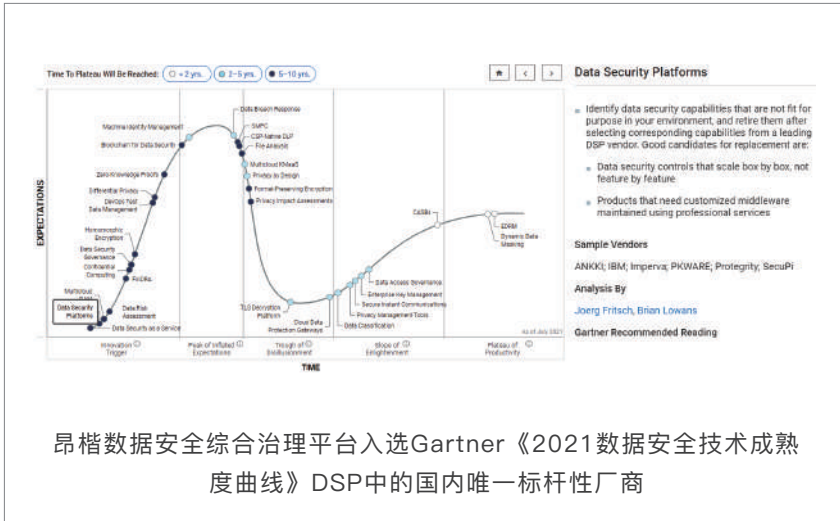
Time To Plateau Will Be Reached: ○ < 2 yrs. ◎ 2–5 yrs. ● 5–10 yrs.

Data Security Platforms

- Identify data security capabilities that are not fit for purpose in your environment, and retire them after selecting corresponding capabilities from a leading DSP vendor. Good candidates for replacement are:
 - Data security controls that scale box by box, not feature by feature
 - Products that need customized middleware maintained using professional services

Sample Vendors

ANKKI; IBM; Imperva; PKWARE; Protegrity; SecuPi

Analysis By

Joerg Fritsch, Brian Lowans

Gartner Recommended Reading

EXPECTATIONS

Data Breach Response
Machine Identity Management
SSPC
CSP-Native DLP
Blockchain for Data Security
File Analysis
Multicloud KMaaS
Zero-Knowledge Proofs
Privacy by Design
Differential Privacy
Format-Preserving Encryption
DevOps Test Data Management
Privacy Impact Assessments
Homomorphic Encryption
Data Security Governance
Confidential Computing
PrivOps
Multicloud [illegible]
Data Security Platforms
Data Risk Assessment
Data Security as a Service
TLS Decryption Platform
Cloud Data Protection Gateways
Data Classification
Privacy Management Tools
Secure Instant Communications
Enterprise Key Management
Data Access Governance
CASBs
EDRM
Dynamic Data Masking
As of July 2021

Innovation Trigger
Peak of Inflated Expectations
Trough of Disillusionment
Slope of Enlightenment
Plateau of Productivity

TIME

昂楷数据安全综合治理平台入选Gartner《2021数据安全技术成熟度曲线》DSP中的国内唯一标杆性厂商